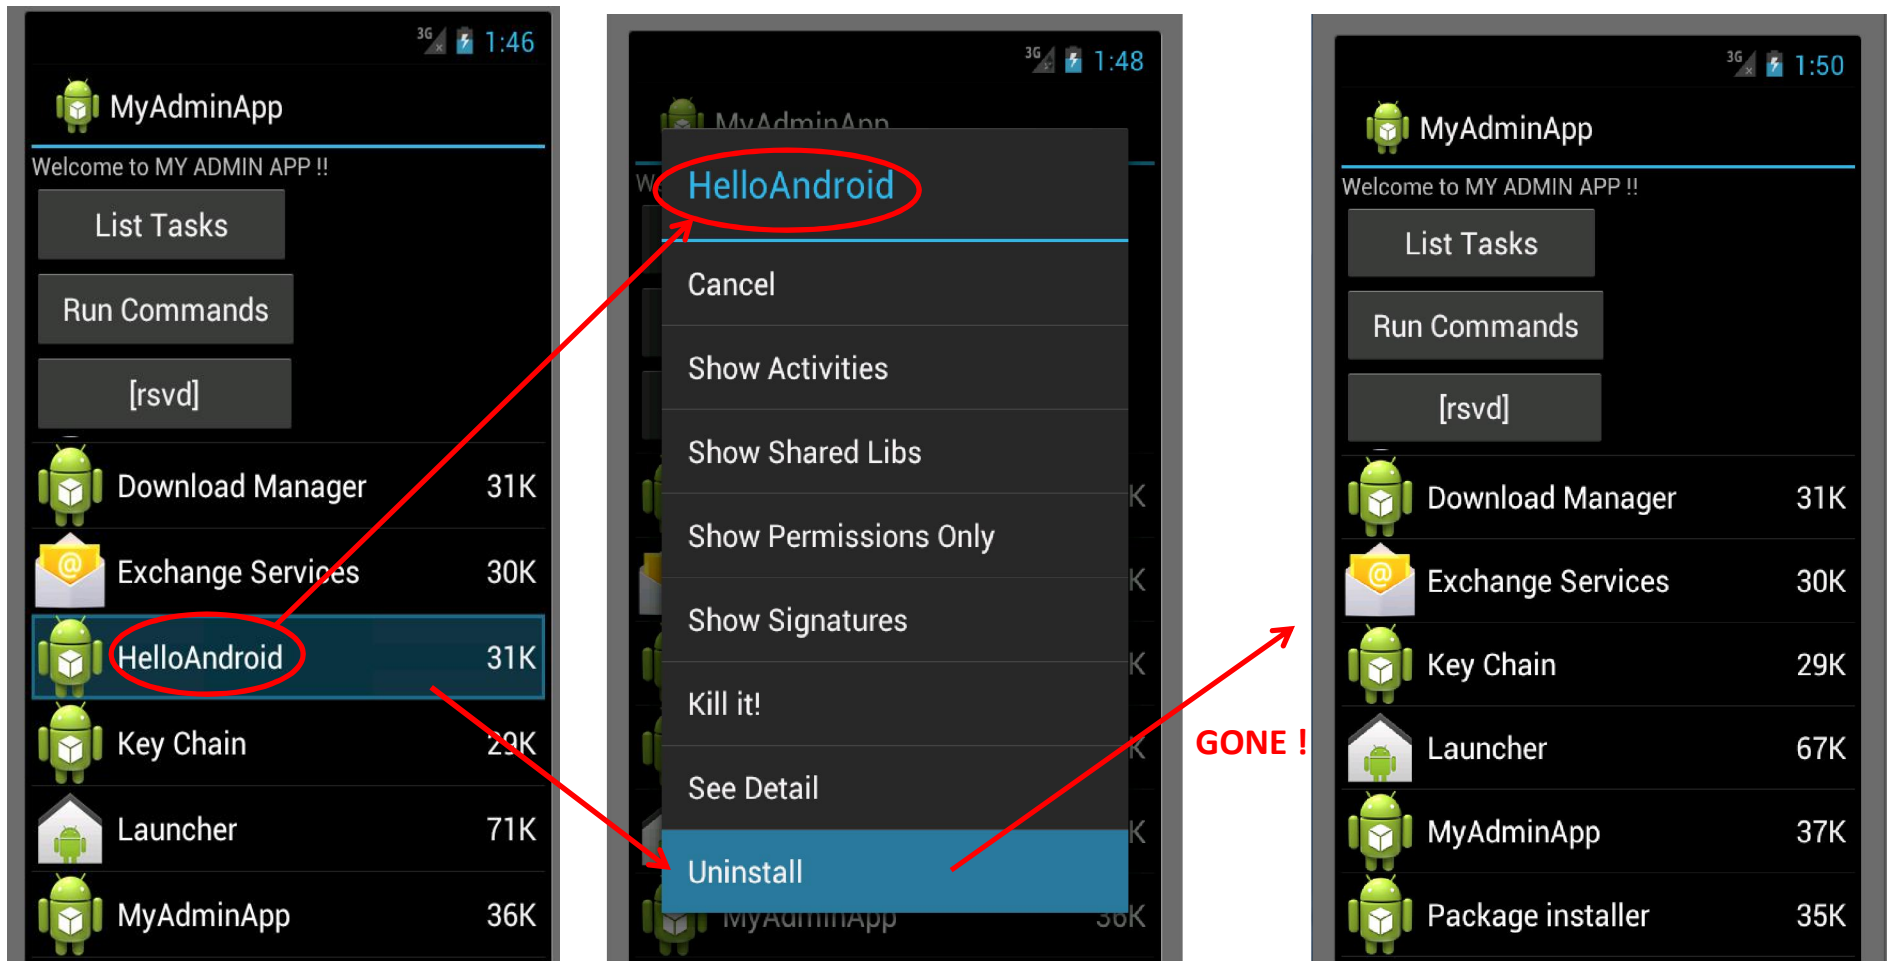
3G 1:46

MyAdminApp

Welcome to MY ADMIN APP !!

List Tasks

Run Commands

[rsvd]

| | |
|---|---|
| Download Manager | 31K |
| Exchange Services | 30K |
| HelloAndroid | 31K |
| Key Chain | 29K |
| Launcher | 71K |
| MyAdminApp | 36K |

3G 1:48

MyAdminApp

HelloAndroid

Cancel

Show Activities

Show Shared Libs

Show Permissions Only

Show Signatures

Kill it!

See Detail

Uninstall

MyAdminApp 36K

GONE !

3G 1:50

MyAdminApp

Welcome to MY ADMIN APP !!

List Tasks

Run Commands

[rsvd]

| | |
|---|---|
| Download Manager | 31K |
| Exchange Services | 30K |
| Key Chain | 29K |
| Launcher | 67K |
| MyAdminApp | 37K |
| Package installer | 35K |